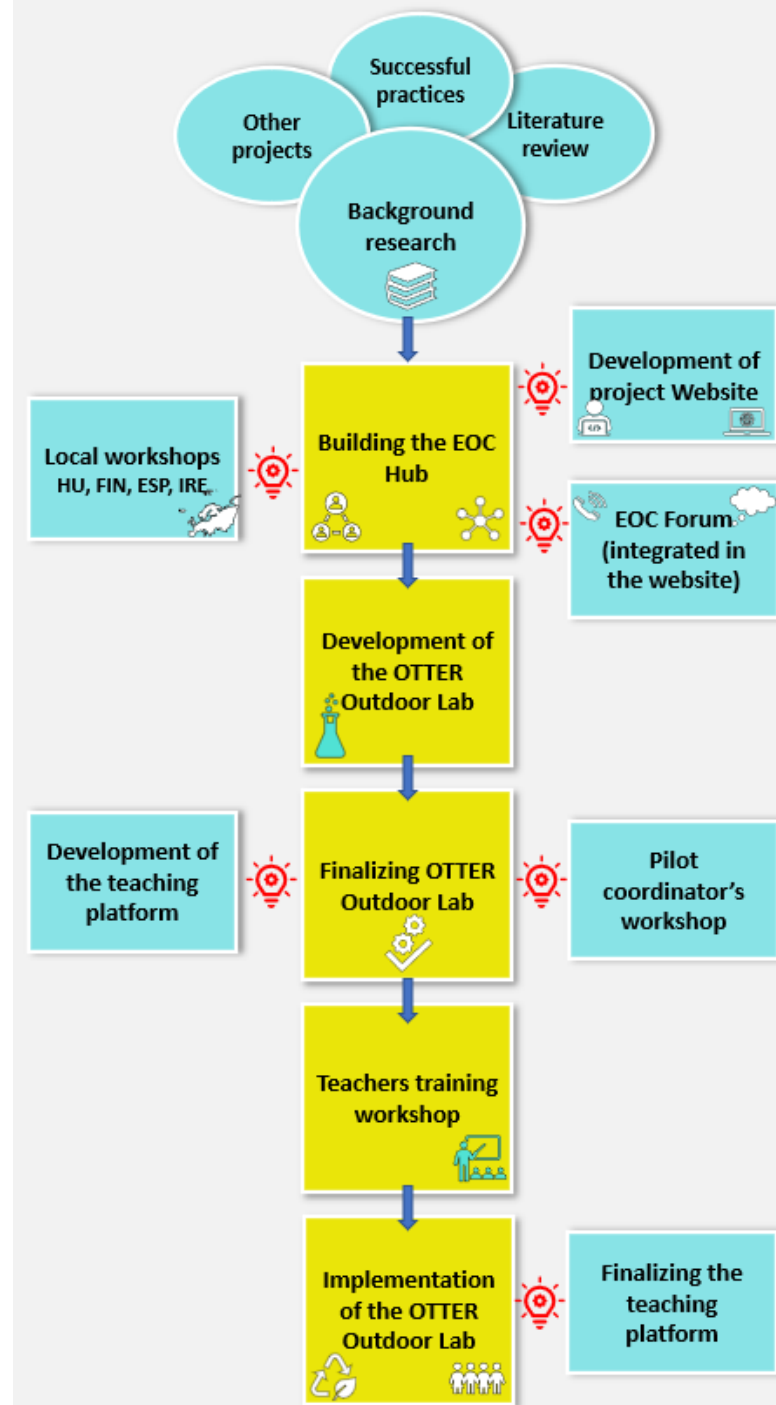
Successful practices

Other projects

Literature review

Background research

Development of project Website

Local workshops HU, FIN, ESP, IRE

Building the EOC Hub

EOC Forum (integrated in the website)

Development of the OTTER Outdoor Lab

Development of the teaching platform

Finalizing OTTER Outdoor Lab

Pilot coordinator's workshop

Teachers training workshop

Implementation of the OTTER Outdoor Lab

Finalizing the teaching platform